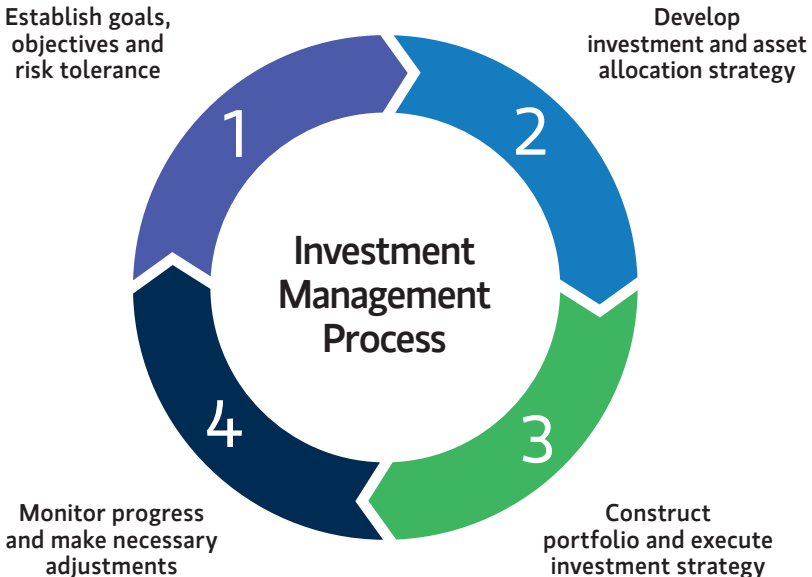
Establish goals, objectives and risk tolerance

Develop investment and asset allocation strategy

1

2

Investment Management Process

4

3

Monitor progress and make necessary adjustments

Construct portfolio and execute investment strategy